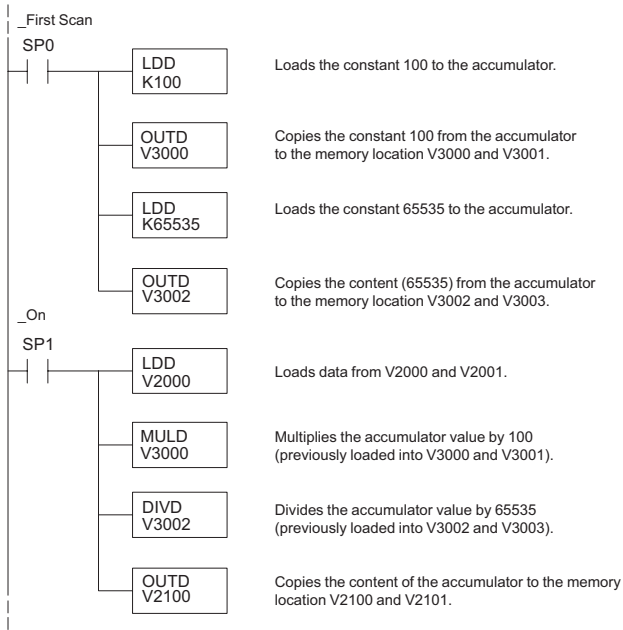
_First Scan
SP0

LDD
K100

Loads the constant 100 to the accumulator.

OUTD
V3000

Copies the constant 100 from the accumulator to the memory location V3000 and V3001.

LDD
K65535

Loads the constant 65535 to the accumulator.

OUTD
V3002

Copies the content (65535) from the accumulator to the memory location V3002 and V3003.

_On
SP1

LDD
V2000

Loads data from V2000 and V2001.

MULD
V3000

Multiplies the accumulator value by 100 (previously loaded into V3000 and V3001).

DIVD
V3002

Divides the accumulator value by 65535 (previously loaded into V3002 and V3003).

OUTD
V2100

Copies the content of the accumulator to the memory location V2100 and V2101.